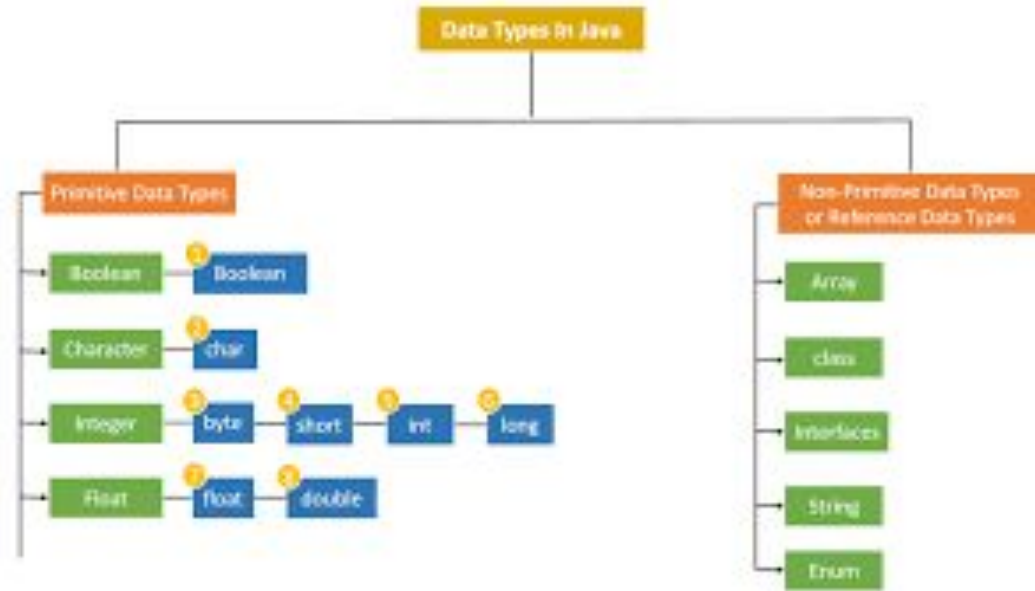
Data Types in Java

Primitive Data Types

Boolean
1 Boolean

Character
2 char

Integer
3 byte
4 short
5 int
6 long

Float
7 float
8 double

Non-Primitive Data Types or Reference Data Types

Array

class

Interfaces

String

Enum